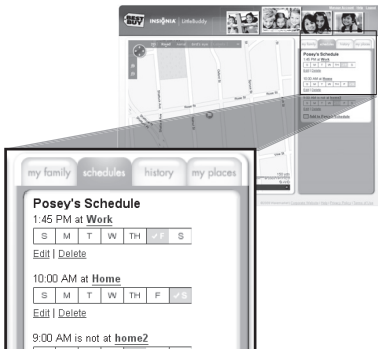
BEST BUY INSIGNIA | LittleBuddy

my family schedules history my places

Posey's Schedule
1:45 PM at Work

| S | M | T | W | TH | F | S |
|---|---|---|---|---|---|---|

Edit | Delete

10:00 AM at Home

| S | M | T | W | TH | F | S |
|---|---|---|---|---|---|---|

Edit | Delete

9:00 AM is not at home2